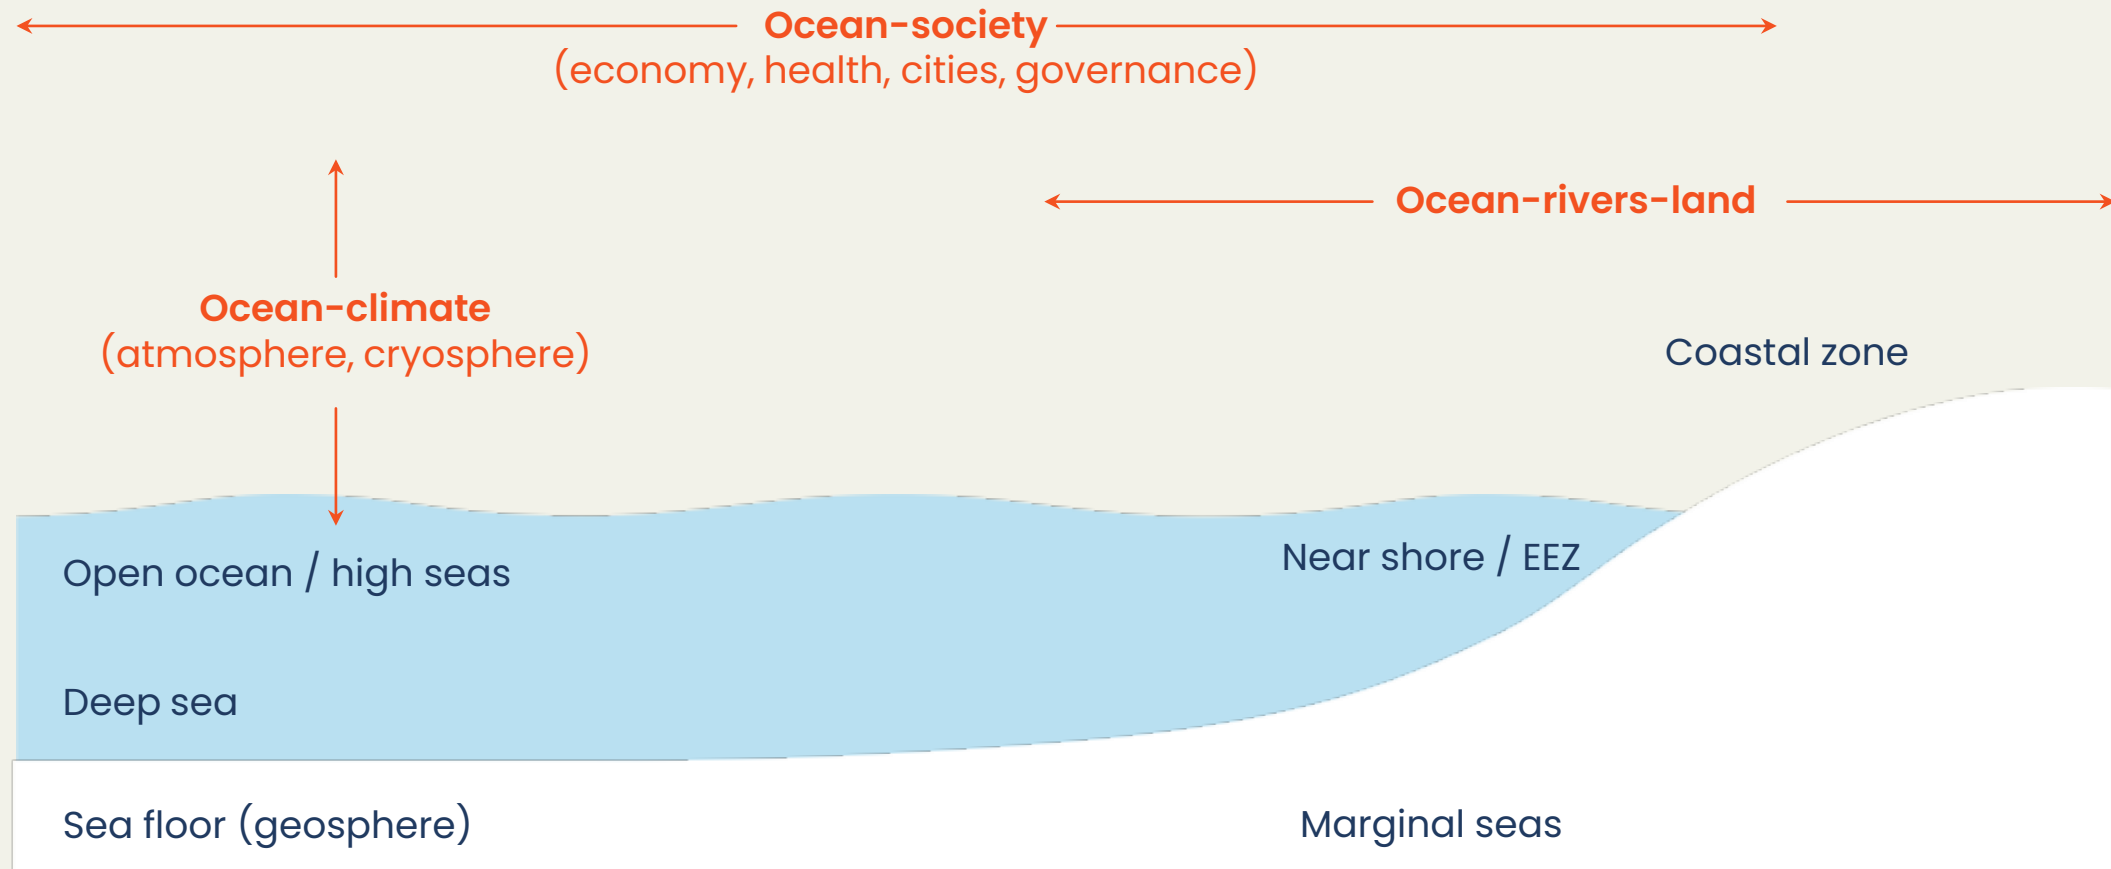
Ocean-society
(economy, health, cities, governance)

Ocean-rivers-land

Ocean-climate
(atmosphere, cryosphere)

Coastal zone

Open ocean / high seas

Near shore / EEZ

Deep sea

Sea floor (geosphere)

Marginal seas